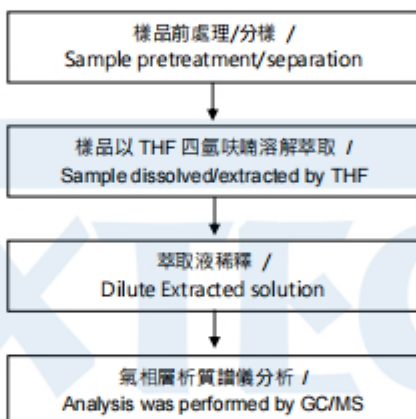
樣品前處理/分樣 /
Sample pretreatment/separation

樣品以 THF 四氫呋喃溶解萃取 /
Sample dissolved/extracted by THF

萃取液稀釋 /
Dilute Extracted solution

氣相層析質譜儀分析 /
Analysis was performed by GC/MS